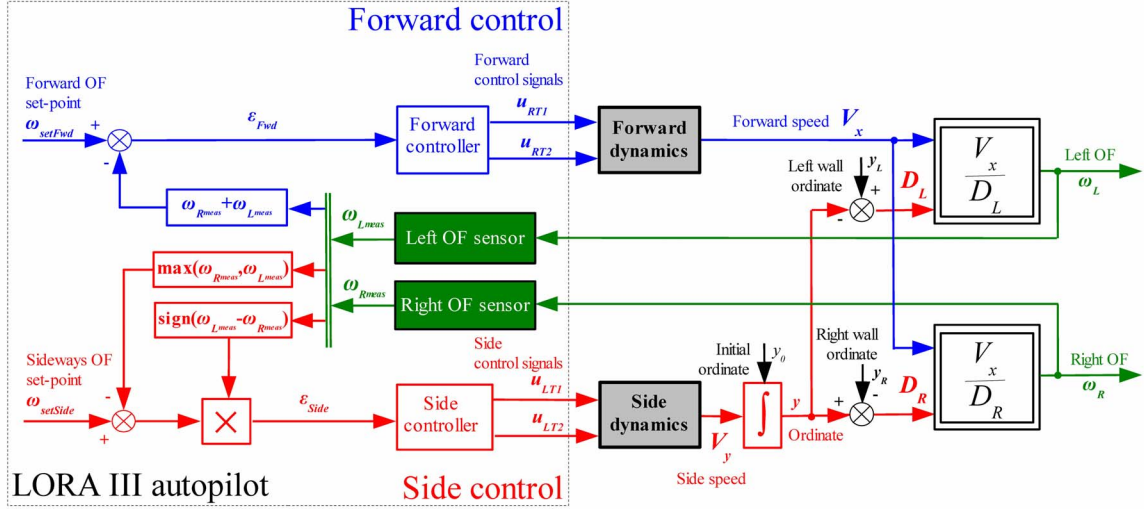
Forward control

Forward OF set-point
$\omega_{setFwd}$
+
-
$\varepsilon_{Fwd}$
Forward controller
Forward control signals
$u_{RT1}$
$u_{RT2}$
Forward dynamics
Forward speed $V_x$
Left wall ordinate
$y_L$
+
-
$D_L$
$\frac{V_x}{D_L}$
Left OF
$\omega_L$
$\omega_{Rmeas}+\omega_{Lmeas}$
$\omega_{Lmeas}$
Left OF sensor
$\max(\omega_{Rmeas},\omega_{Lmeas})$
$\omega_{Rmeas}$
Right OF sensor
$\text{sign}(\omega_{Lmeas}-\omega_{Rmeas})$
Side control signals
Sideways OF set-point
$\omega_{setSide}$
-
+
$\varepsilon_{Side}$
Side controller
$u_{LT1}$
$u_{LT2}$
Side dynamics
$V_y$
Side speed
Initial ordinate
$y_0$
$y$
Ordinate
Right wall ordinate
$y_R$
+
-
$D_R$
$\frac{V_x}{D_R}$
Right OF
$\omega_R$

LORA III autopilot
Side control